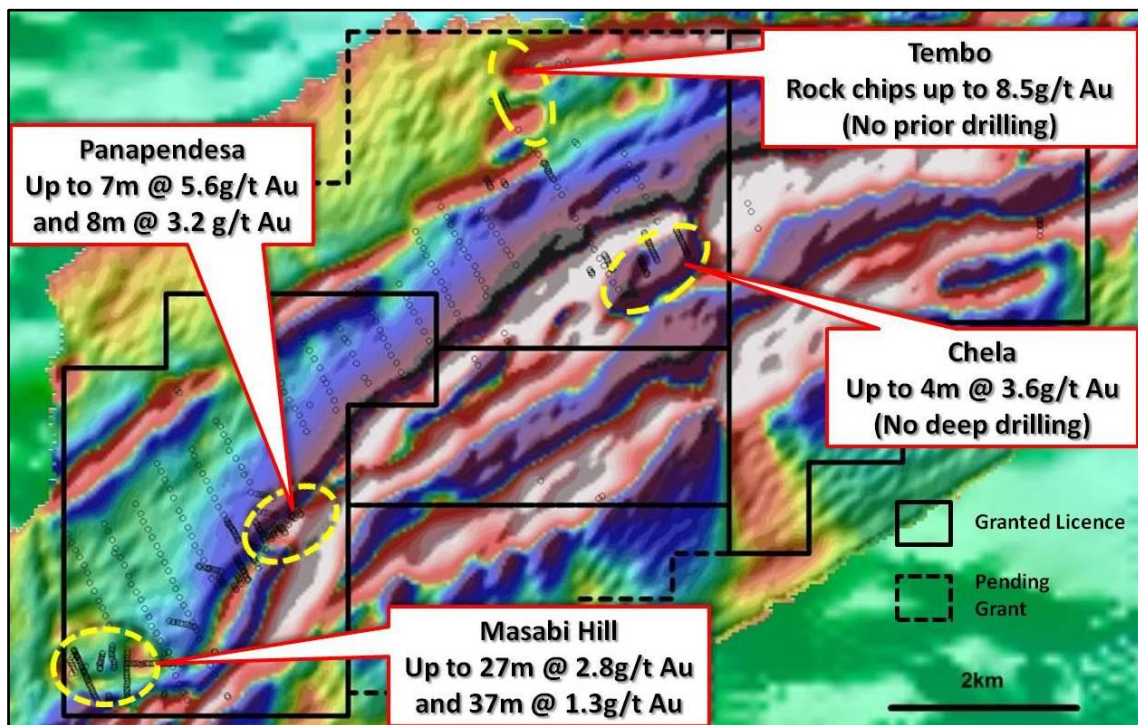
Tembo
Rock chips up to 8.5g/t Au
(No prior drilling)

Panapendesa
Up to 7m @ 5.6g/t Au
and 8m @ 3.2 g/t Au

Chela
Up to 4m @ 3.6g/t Au
(No deep drilling)

Granted Licence

Pending Grant

Masabi Hill
Up to 27m @ 2.8g/t Au
and 37m @ 1.3g/t Au

2km